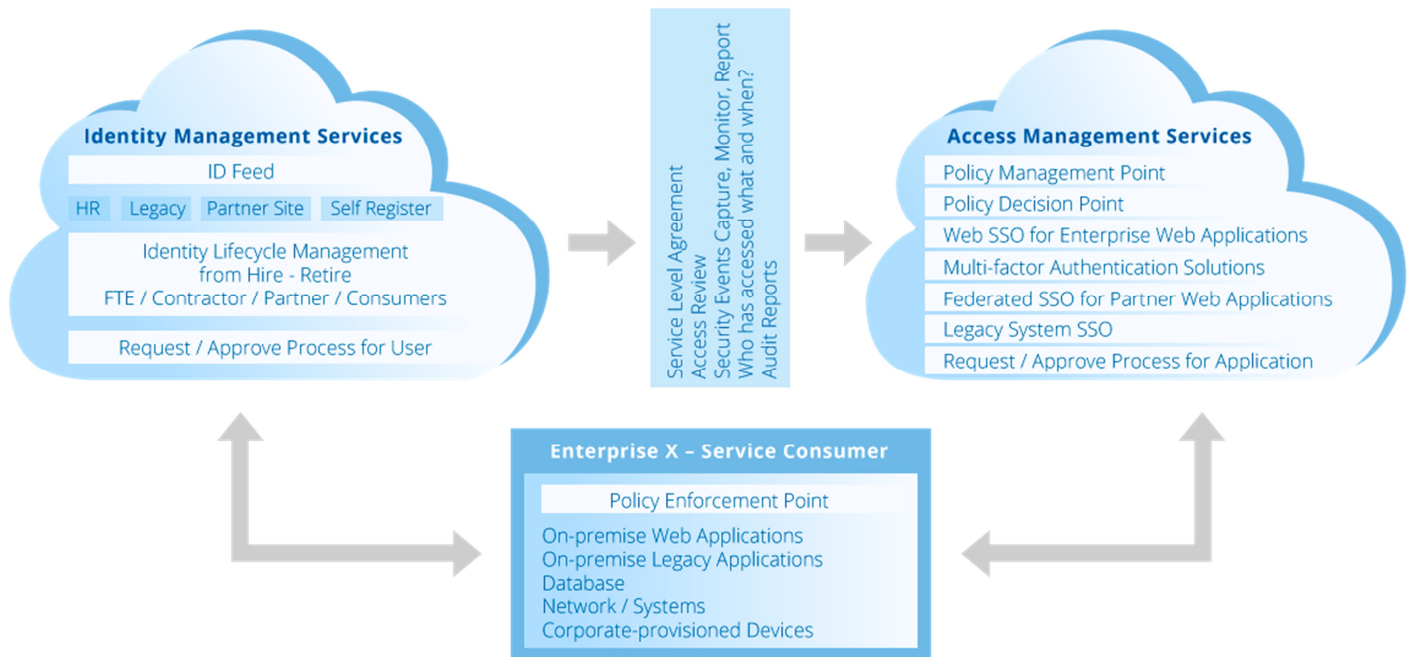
Identity Management Services

ID Feed

HR | Legacy | Partner Site | Self Register

Identity Lifecycle Management from Hire - Retire FTE / Contractor / Partner / Consumers

Request / Approve Process for User

Service Level Agreement
Access Review
Security Events Capture, Monitor, Report
Who has accessed what and when?
Audit Reports

Access Management Services

Policy Management Point
Policy Decision Point
Web SSO for Enterprise Web Applications
Multi-factor Authentication Solutions
Federated SSO for Partner Web Applications
Legacy System SSO
Request / Approve Process for Application

Enterprise X – Service Consumer

Policy Enforcement Point

On-premise Web Applications
On-premise Legacy Applications
Database
Network / Systems
Corporate-provisioned Devices